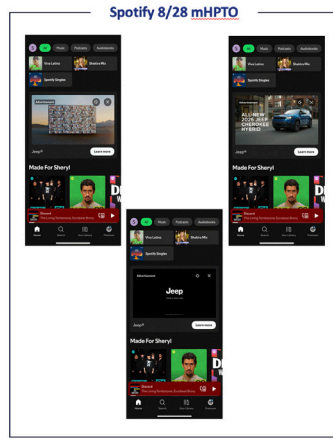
Spotify 8/28 mHPTO

S All Music Podcasts Audiobooks
Viva Latino
Shakira Mix
Spotify Singles
Advertisement
Jeep®
Learn more
Made For Sheryl
Home Search Your Library Premium

S All Music Podcasts Audiobooks
Viva Latino
Shakira Mix
Spotify Singles
Advertisement
Jeep
Jeep®
Learn more
Made For Sheryl
Home Search Your Library Premium

S All Music Podcasts Audiobooks
Viva Latino
Shakira Mix
Spotify Singles
Advertisement
ALL-NEW 2026 JEEP CHEROKEE HYBRID
Jeep®
Learn more
Made For Sheryl
Home Search Your Library Premium